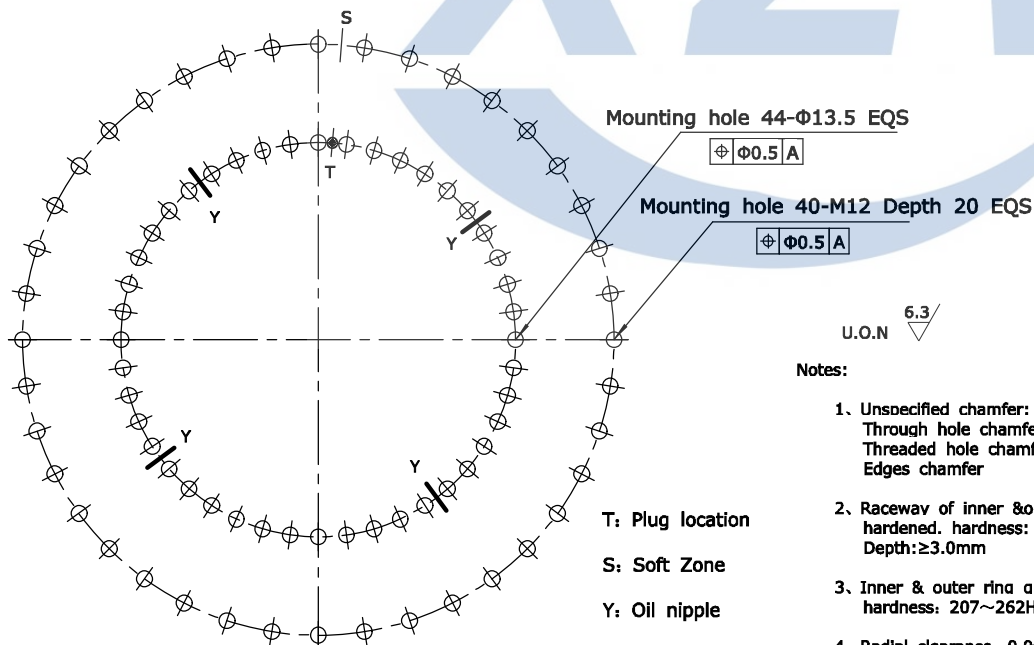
S

T

Y

Y

Y

Y

Mounting hole 44-Φ13.5 EQS

| ⊕ | Φ0.5 | A |
|---|---|---|

Mounting hole 40-M12 Depth 20 EQS

| ⊕ | Φ0.5 | A |
|---|---|---|

U.O.N $\sqrt{6.3}$

Notes:

1、Unspecified chamfer:
Through hole chamfe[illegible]
Threaded hole chamf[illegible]
Edges chamfer

2、Raceway of inner &o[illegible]
hardened. hardness:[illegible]
Depth:≥3.0mm

3、Inner & outer ring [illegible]
hardness: 207~262H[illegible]

4、Radial clearance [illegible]

T: Plug location

S: Soft Zone

Y: Oil nipple